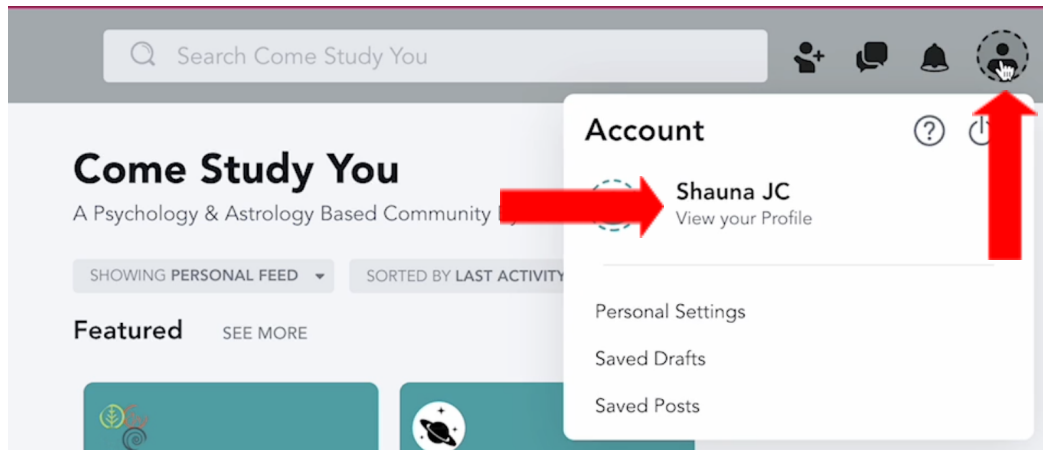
Search Come Study You

Come Study You

A Psychology & Astrology Based Community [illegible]

SHOWING PERSONAL FEED

SORTED BY LAST ACTIVITY

Featured SEE MORE

Account

Shauna JC
View your Profile

Personal Settings

Saved Drafts

Saved Posts